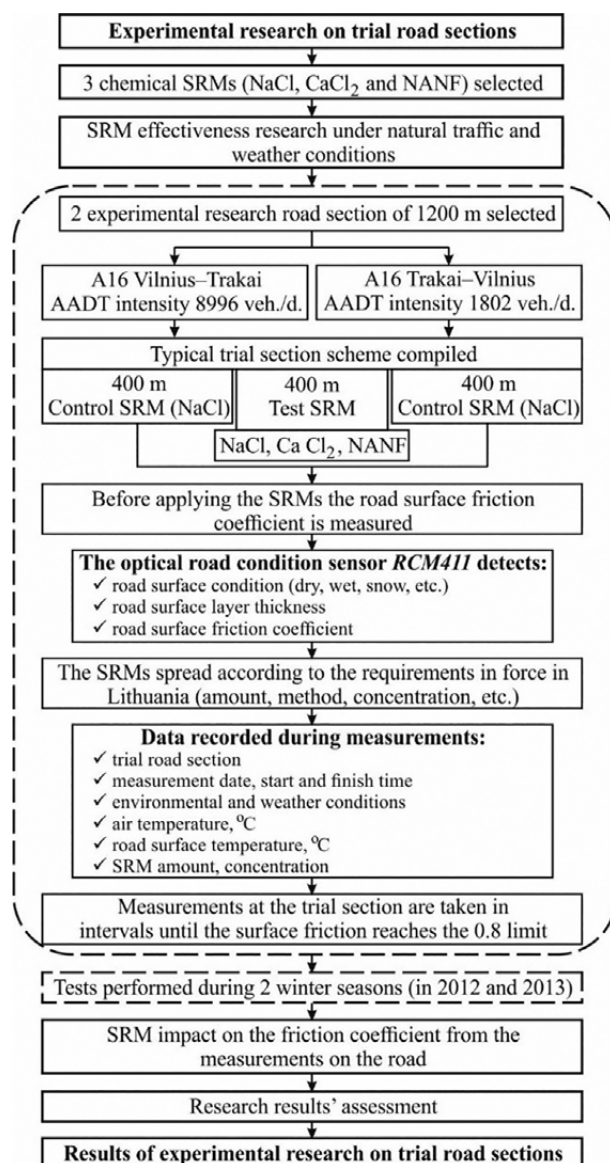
Experimental research on trial road sections

3 chemical SRMs (NaCl, $CaCl_2$ and NANF) selected

SRM effectiveness research under natural traffic and weather conditions

2 experimental research road section of 1200 m selected

A16 Vilnius–Trakai
AADT intensity 8996 veh./d.

A16 Trakai–Vilnius
AADT intensity 1802 veh./d.

Typical trial section scheme compiled

400 m
Control SRM (NaCl)

400 m
Test SRM

400 m
Control SRM (NaCl)

NaCl, Ca $Cl_2$, NANF

Before applying the SRMs the road surface friction coefficient is measured

The optical road condition sensor *RCM411* detects:
✓ road surface condition (dry, wet, snow, etc.)
✓ road surface layer thickness
✓ road surface friction coefficient

The SRMs spread according to the requirements in force in Lithuania (amount, method, concentration, etc.)

Data recorded during measurements:
✓ trial road section
✓ measurement date, start and finish time
✓ environmental and weather conditions
✓ air temperature, $^oC$
✓ road surface temperature, $^oC$
✓ SRM amount, concentration

Measurements at the trial section are taken in intervals until the surface friction reaches the 0.8 limit

Tests performed during 2 winter seasons (in 2012 and 2013)

SRM impact on the friction coefficient from the measurements on the road

Research results' assessment

Results of experimental research on trial road sections